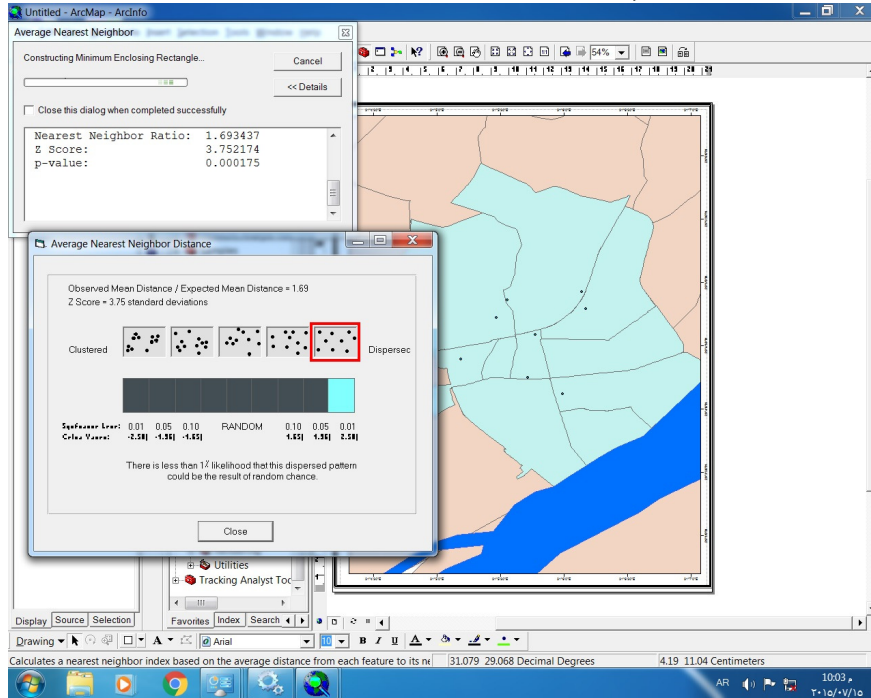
Untitled - ArcMap - ArcInfo

Average Nearest Neighbor

Constructing Minimum Enclosing Rectangle...

Cancel

<< Details

Close this dialog when completed successfully

Nearest Neighbor Ratio: 1.693437
Z Score: 3.752174
p-value: 0.000175

54%

Average Nearest Neighbor Distance

Observed Mean Distance / Expected Mean Distance = 1.69
Z Score = 3.75 standard deviations

Clustered

Dispersec

Significance Level: 0.01 0.05 0.10 RANDOM 0.10 0.05 0.01
Critical Value: -2.58 -1.96 -1.65 1.65 1.96 2.58

There is less than 1% likelihood that this dispersed pattern could be the result of random chance.

Close

Utilities

Tracking Analyst Toc

Display Source Selection

Favorites Index Search

Drawing

Arial

10

B I U

Calculates a nearest neighbor index based on the average distance from each feature to its ne

31.079 29.068 Decimal Degrees

4.19 11.04 Centimeters

AR

10:03 م

٢٠١٥/٠٧/١٥